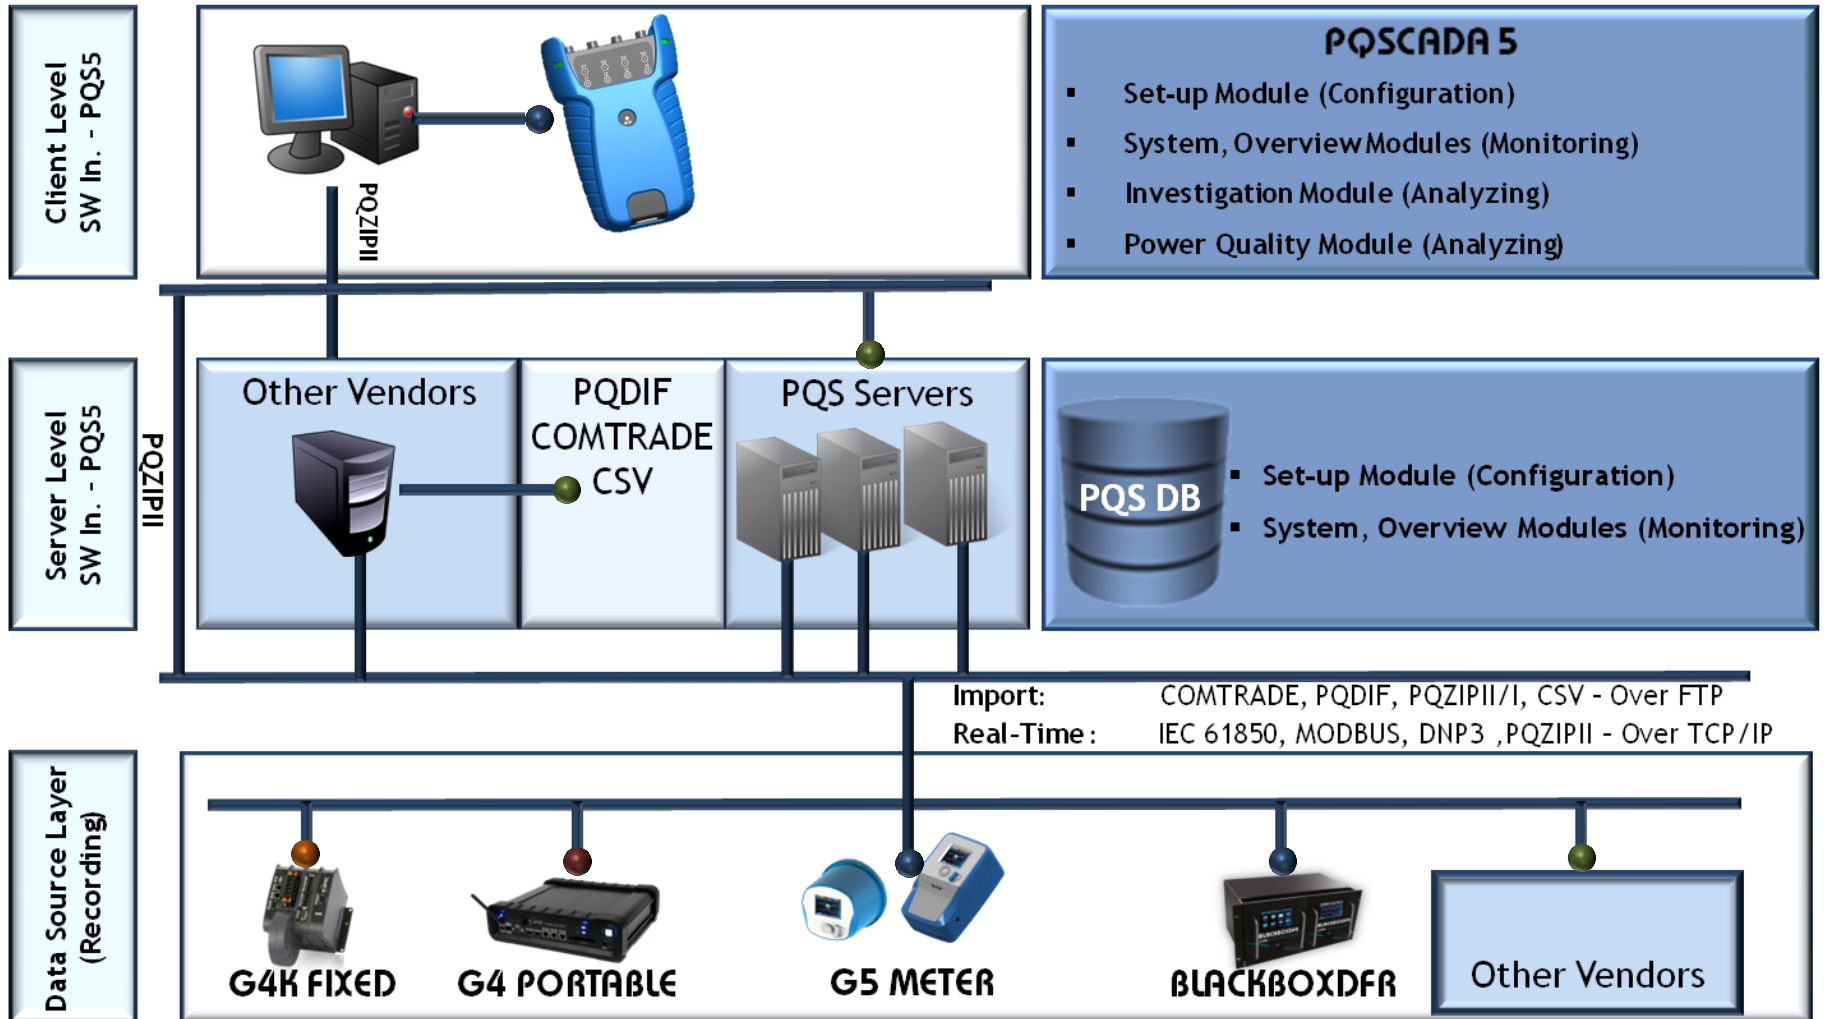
Client Level
SW In. - PQS5

PQZIPII

PQSCADA 5
▪ Set-up Module (Configuration)
▪ System, Overview Modules (Monitoring)
▪ Investigation Module (Analyzing)
▪ Power Quality Module (Analyzing)

Server Level
SW In. - PQS5

PQZIPII

Other Vendors

PQDIF
COMTRADE
CSV

PQS Servers

PQS DB
▪ Set-up Module (Configuration)
▪ System, Overview Modules (Monitoring)

Import: COMTRADE, PQDIF, PQZIPII/I, CSV - Over FTP
Real-Time: IEC 61850, MODBUS, DNP3 ,PQZIPII - Over TCP/IP

Data Source Layer
(Recording)

G4K FIXED

G4 PORTABLE

G5 METER

BLACKBOXDFR

Other Vendors